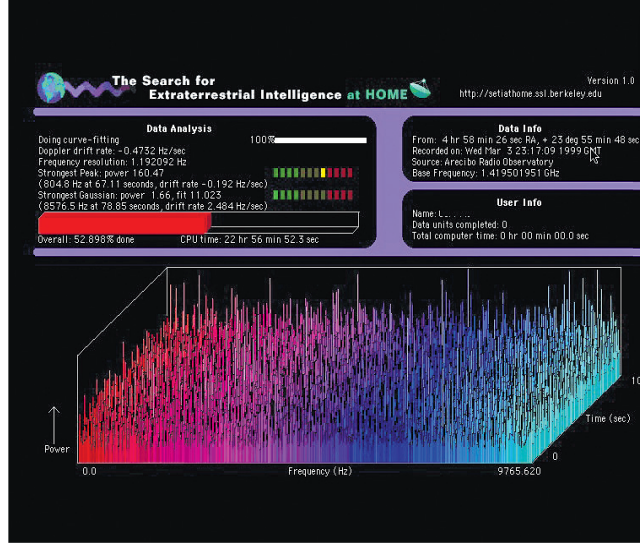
The Search for Extraterrestrial Intelligence at HOME

Version 1.0
http://setiathome.ssl.berkeley.edu

Data Analysis

Doing curve-fitting
100%
Doppler drift rate: -0.4732 Hz/sec
Frequency resolution: 1.192092 Hz
Strongest Peak: power 160.47
(804.8 Hz at 67.11 seconds, drift rate -0.192 Hz/sec)
Strongest Gaussian: power 1.66, fit 11.023
(8576.5 Hz at 78.85 seconds, drift rate 2.484 Hz/sec)
Overall: 52.898% done
CPU time: 22 hr 56 min 52.3 sec

Data Info

From: 4 hr 58 min 26 sec RA, + 23 deg 55 min 48 sec
Recorded on: Wed Mar 3 23:17:09 1999 GMT
Source: Arecibo Radio Observatory
Base Frequency: 1.419501951 GHz

User Info

Name: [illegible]
Data units completed: 0
Total computer time: 0 hr 00 min 00.0 sec

Power
0.0
Frequency (Hz)
9765.620
0
Time (sec)
10